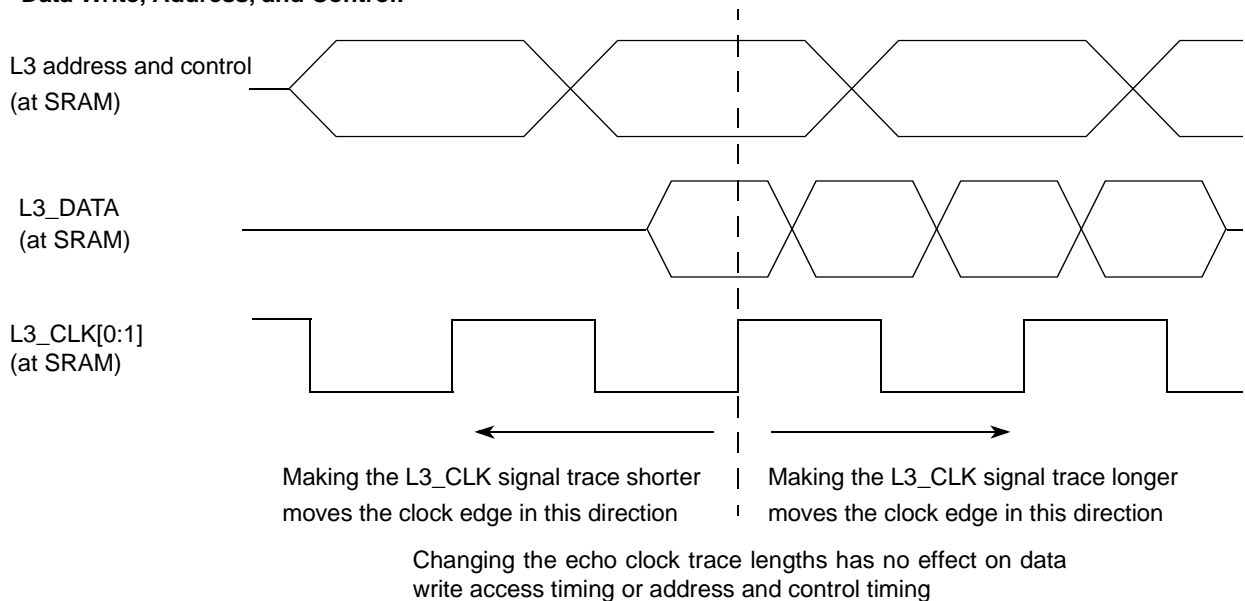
Data Write, Address, and Control:

L3 address and control (at SRAM)

L3_DATA (at SRAM)

L3_CLK[0:1] (at SRAM)

Making the L3_CLK signal trace shorter moves the clock edge in this direction

Making the L3_CLK signal trace longer moves the clock edge in this direction

Changing the echo clock trace lengths has no effect on data write access timing or address and control timing